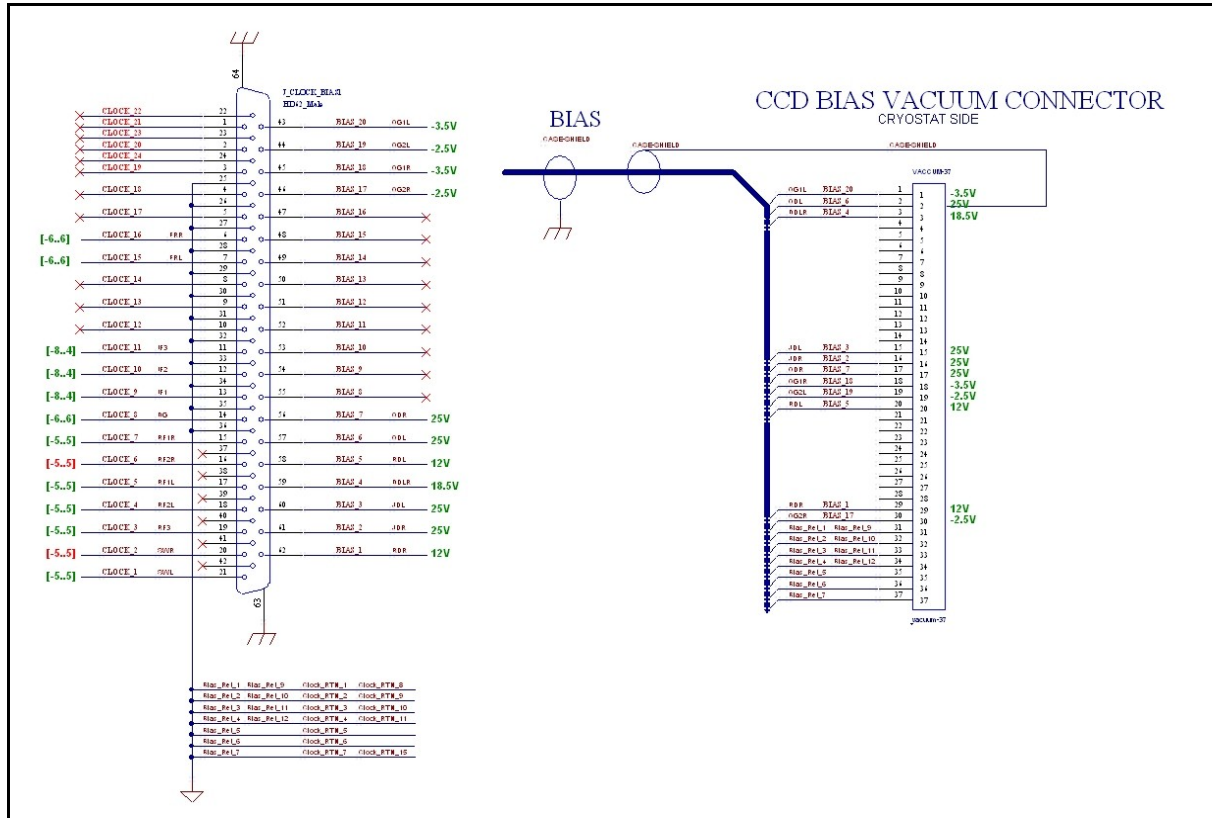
64

J_CLOCK_BIAS1
HD62_Male

CLOCK_22 22
CLOCK_21 1 43 BIAS_20 OG1L -3.5V
CLOCK_23 23
CLOCK_20 2 44 BIAS_19 OG2L -2.5V
CLOCK_24 24
CLOCK_19 3 45 BIAS_18 OG1R -3.5V
25
CLOCK_18 4 46 BIAS_17 OG2R -2.5V
26
CLOCK_17 5 47 BIAS_16
27
[-6..6] CLOCK_16 FRR 6 48 BIAS_15
28
[-6..6] CLOCK_15 FRL 7 49 BIAS_14
29
CLOCK_14 8 50 BIAS_13
30
CLOCK_13 9 51 BIAS_12
31
CLOCK_12 10 52 BIAS_11
32
[-8..4] CLOCK_11 VF3 11 53 BIAS_10
33
[-8..4] CLOCK_10 VF2 12 54 BIAS_9
34
[-8..4] CLOCK_9 VF1 13 55 BIAS_8
35
[-6..6] CLOCK_8 RG 14 56 BIAS_7 ODR 25V
36
[-5..5] CLOCK_7 RF1R 15 57 BIAS_6 ODL 25V
37
[-5..5] CLOCK_6 RF2R 16 58 BIAS_5 RDL 12V
38
[-5..5] CLOCK_5 RF1L 17 59 BIAS_4 RDLR 18.5V
39
[-5..5] CLOCK_4 RF2L 18 60 BIAS_3 JDL 25V
40
[-5..5] CLOCK_3 RF3 19 61 BIAS_2 JDR 25V
41
[-5..5] CLOCK_2 SWR 20 62 BIAS_1 RDR 12V
42
[-5..5] CLOCK_1 SWL 21

63

Bias_Ret_1 Bias_Ret_9 Clock_RTN_1 Clock_RTN_8
Bias_Ret_2 Bias_Ret_10 Clock_RTN_2 Clock_RTN_9
Bias_Ret_3 Bias_Ret_11 Clock_RTN_3 Clock_RTN_10
Bias_Ret_4 Bias_Ret_12 Clock_RTN_4 Clock_RTN_11
Bias_Ret_5 Clock_RTN_5
Bias_Ret_6 Clock_RTN_6
Bias_Ret_7 Clock_RTN_7 Clock_RTN_15

BIAS

CCD BIAS VACUUM CONNECTOR
CRYOSTAT SIDE

CAGE-SHIELD
CAGE-SHIELD
CAGE-SHIELD

VACCUM-37

OG1L BIAS_20 1 -3.5V
ODL BIAS_6 2 25V
RDLR BIAS_4 3 18.5V
4
5
6
7
8
9
10
11
12
13
14
JDL BIAS_3 15 25V
JDR BIAS_2 16 25V
ODR BIAS_7 17 25V
OG1R BIAS_18 18 -3.5V
OG2L BIAS_19 19 -2.5V
RDL BIAS_5 20 12V
21
22
23
24
25
26
27
28
RDR BIAS_1 29 12V
OG2R BIAS_17 30 -2.5V
Bias_Ret_1 Bias_Ret_9 31
Bias_Ret_2 Bias_Ret_10 32
Bias_Ret_3 Bias_Ret_11 33
Bias_Ret_4 Bias_Ret_12 34
Bias_Ret_5 35
Bias_Ret_6 36
Bias_Ret_7 37

vacuum-37